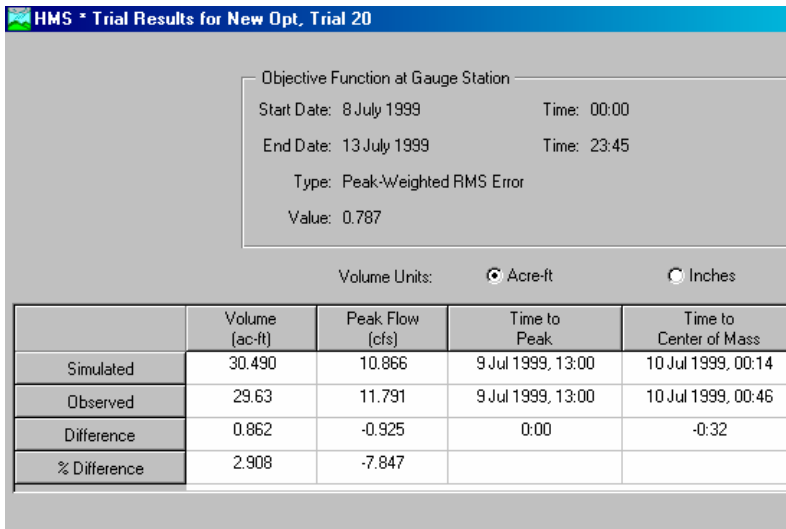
HMS * Trial Results for New Opt, Trial 20

Objective Function at Gauge Station

Start Date: 8 July 1999 Time: 00:00

End Date: 13 July 1999 Time: 23:45

Type: Peak-Weighted RMS Error

Value: 0.787

Volume Units: Acre-ft Inches

| | Volume (ac-ft) | Peak Flow (cfs) | Time to Peak | Time to Center of Mass |
|---|---|---|---|---|
| Simulated | 30.490 | 10.866 | 9 Jul 1999, 13:00 | 10 Jul 1999, 00:14 |
| Observed | 29.63 | 11.791 | 9 Jul 1999, 13:00 | 10 Jul 1999, 00:46 |
| Difference | 0.862 | -0.925 | 0:00 | -0:32 |
| % Difference | 2.908 | -7.847 | | |